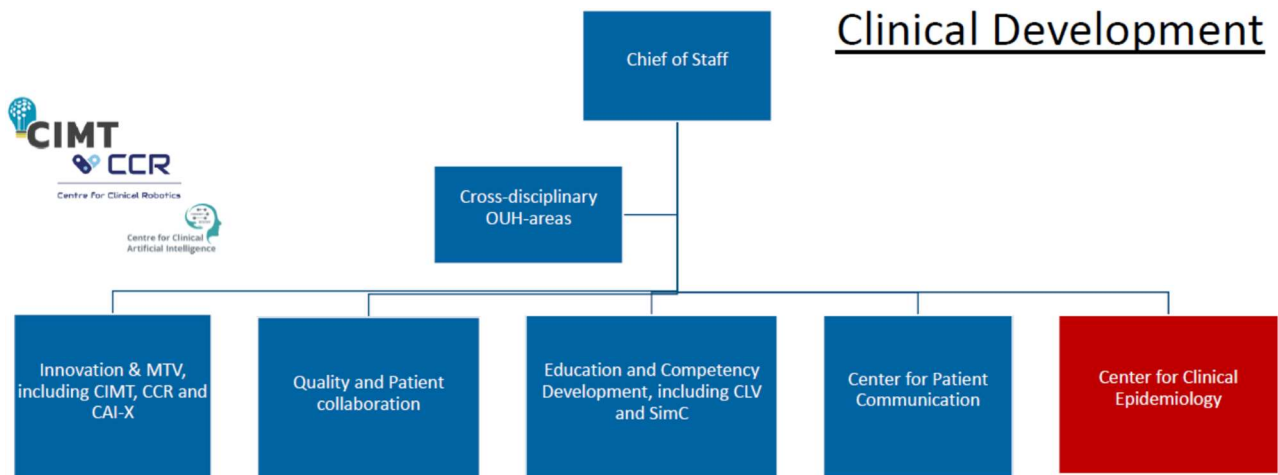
Clinical Development

Chief of Staff

CIMT

CCR

Centre for Clinical Robotics

Centre for Clinical Artificial Intelligence

Cross-disciplinary OUH-areas

Innovation & MTV, including CIMT, CCR and CAI-X

Quality and Patient collaboration

Education and Competency Development, including CLV and SimC

Center for Patient Communication

Center for Clinical Epidemiology